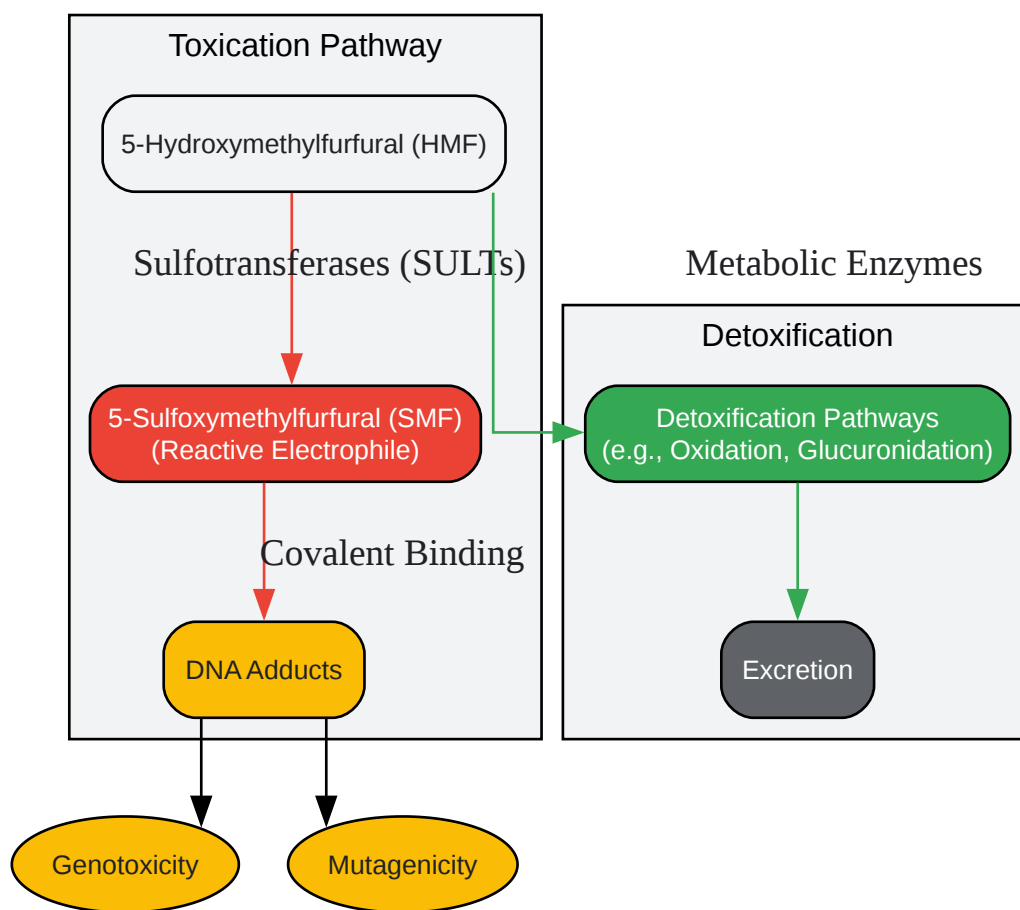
Toxication Pathway

5-Hydroxymethylfurfural (HMF)

Sulfotransferases (SULTs)

Metabolic Enzymes

Detoxification

5-Sulfoxymethylfurfural (SMF)
(Reactive Electrophile)

Detoxification Pathways
(e.g., Oxidation, Glucuronidation)

Covalent Binding

DNA Adducts

Excretion

Genotoxicity

Mutagenicity